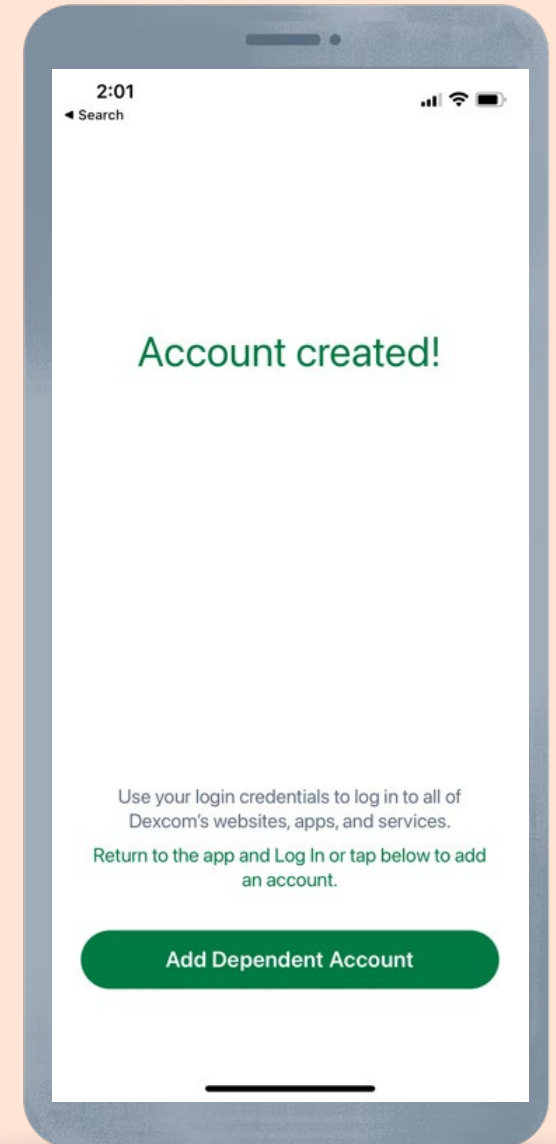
2:01
◂ Search

Account created!

Use your login credentials to log in to all of Dexcom's websites, apps, and services.

Return to the app and Log In or tap below to add an account.

Add Dependent Account